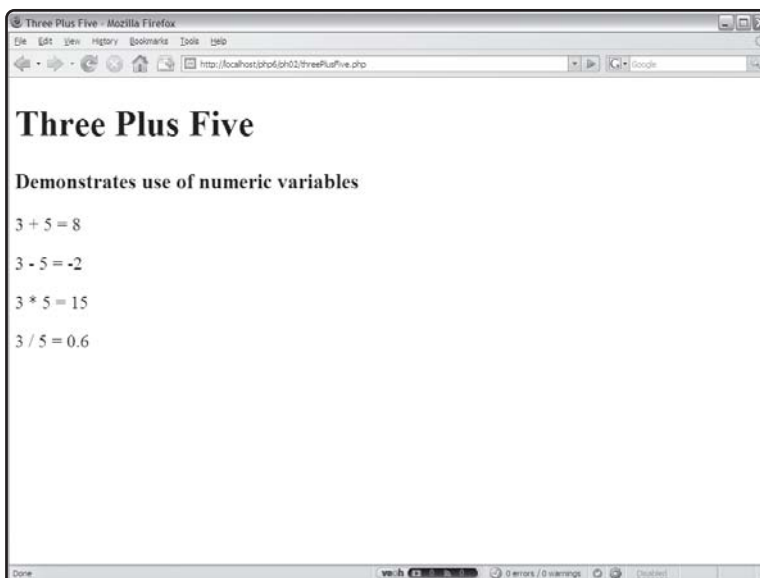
Three Plus Five - Mozilla Firefox

File Edit View History Bookmarks Tools Help

http://localhost/php6/ph02/threePlusFive.php

Google

# Three Plus Five

### Demonstrates use of numeric variables

3 + 5 = 8

3 - 5 = -2

3 * 5 = 15

3 / 5 = 0.6

Done

0 errors / 0 warnings

Disabled